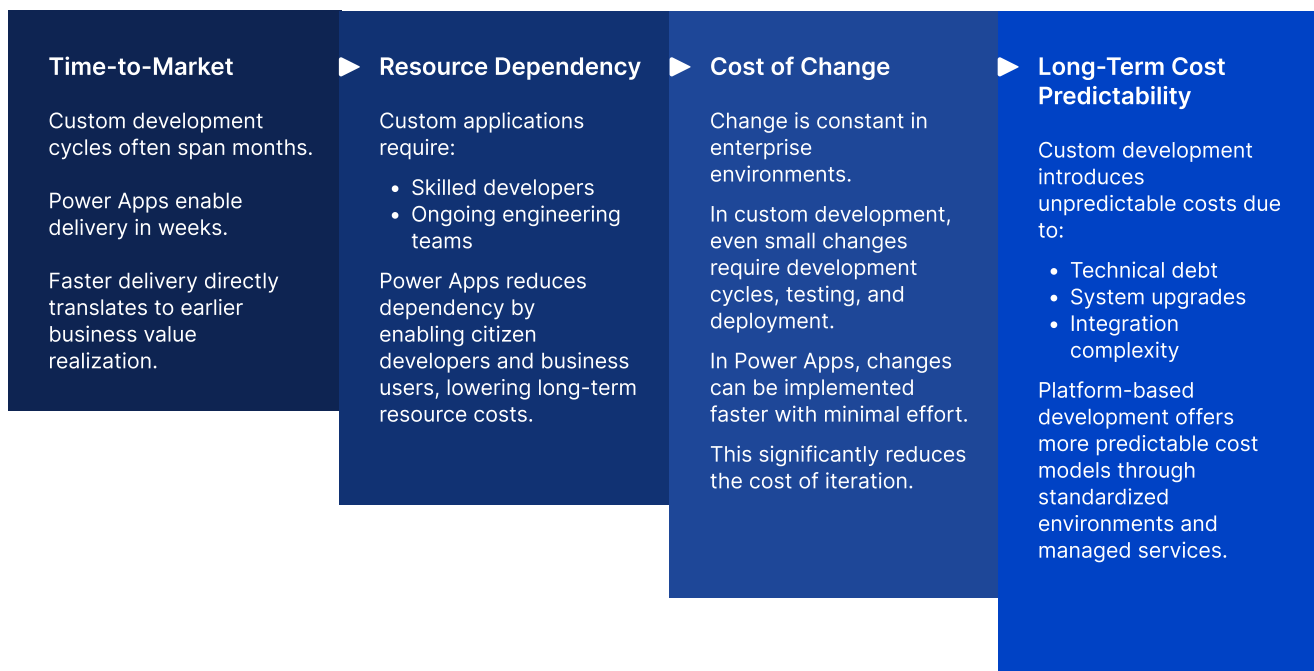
Time-to-Market

Custom development cycles often span months.

Power Apps enable delivery in weeks.

Faster delivery directly translates to earlier business value realization.

Resource Dependency

Custom applications require:

- Skilled developers
- Ongoing engineering teams

Power Apps reduces dependency by enabling citizen developers and business users, lowering long-term resource costs.

Cost of Change

Change is constant in enterprise environments.

In custom development, even small changes require development cycles, testing, and deployment.

In Power Apps, changes can be implemented faster with minimal effort.

This significantly reduces the cost of iteration.

Long-Term Cost Predictability

Custom development introduces unpredictable costs due to:

- Technical debt
- System upgrades
- Integration complexity

Platform-based development offers more predictable cost models through standardized environments and managed services.